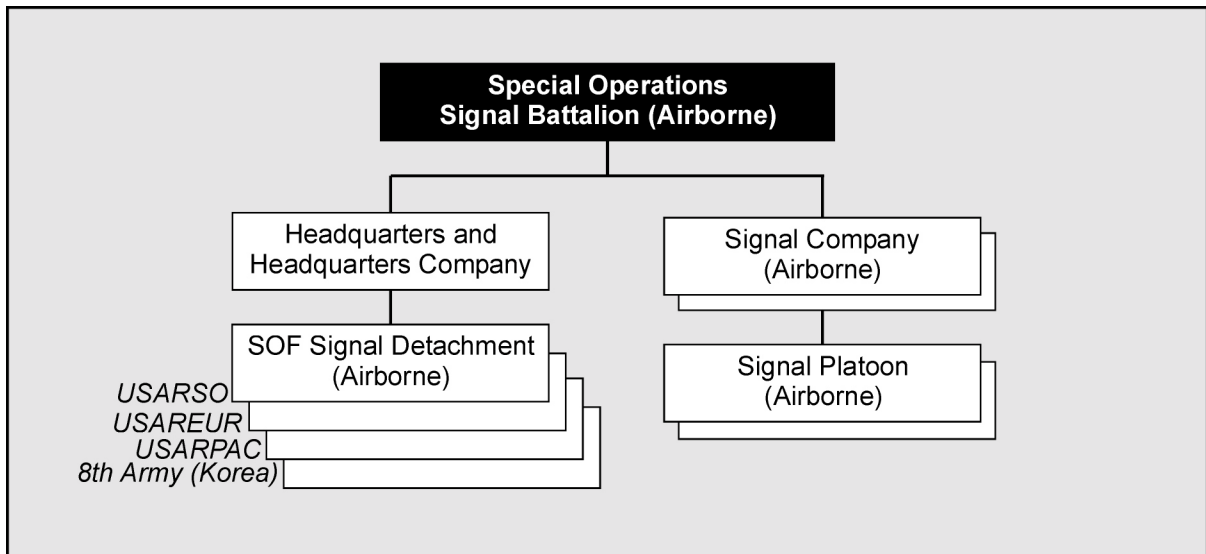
Special Operations Signal Battalion (Airborne)

Headquarters and Headquarters Company

SOF Signal Detachment (Airborne)

USARSO
USAREUR
USARPAC
8th Army (Korea)

Signal Company (Airborne)

Signal Platoon (Airborne)